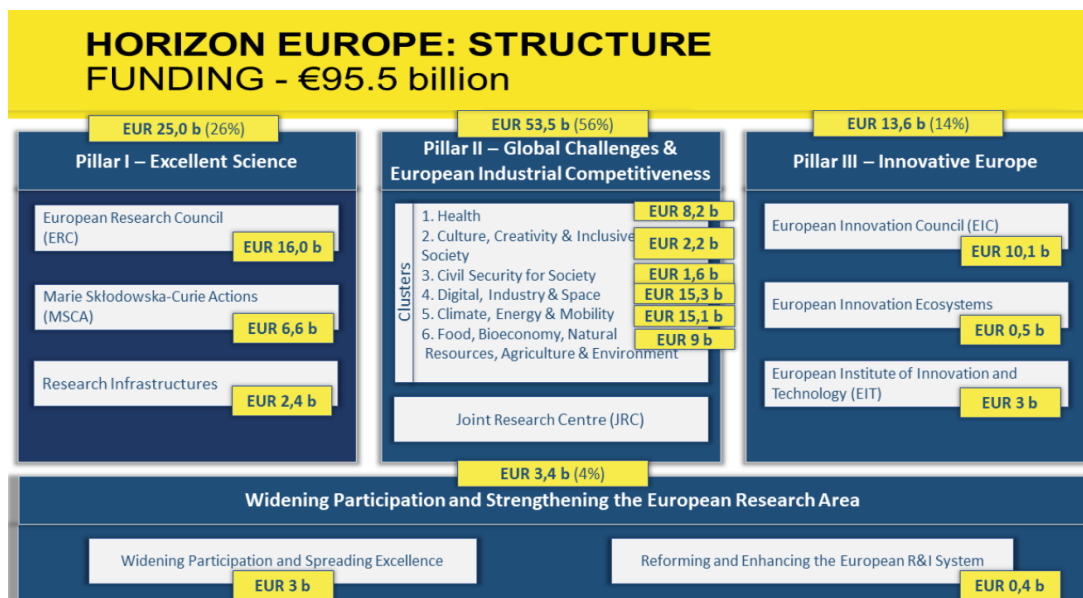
HORIZON EUROPE: STRUCTURE
FUNDING - €95.5 billion

EUR 25,0 b (26%)
Pillar I – Excellent Science

European Research Council (ERC)
EUR 16,0 b

Marie Skłodowska-Curie Actions (MSCA)
EUR 6,6 b

Research Infrastructures
EUR 2,4 b

EUR 53,5 b (56%)
Pillar II – Global Challenges & European Industrial Competitiveness

Clusters
1. Health EUR 8,2 b
2. Culture, Creativity & Inclusive Society EUR 2,2 b
3. Civil Security for Society EUR 1,6 b
4. Digital, Industry & Space EUR 15,3 b
5. Climate, Energy & Mobility EUR 15,1 b
6. Food, Bioeconomy, Natural Resources, Agriculture & Environment EUR 9 b

Joint Research Centre (JRC)

EUR 13,6 b (14%)
Pillar III – Innovative Europe

European Innovation Council (EIC)
EUR 10,1 b

European Innovation Ecosystems
EUR 0,5 b

European Institute of Innovation and Technology (EIT)
EUR 3 b

EUR 3,4 b (4%)
Widening Participation and Strengthening the European Research Area

Widening Participation and Spreading Excellence
EUR 3 b

Reforming and Enhancing the European R&I System
EUR 0,4 b